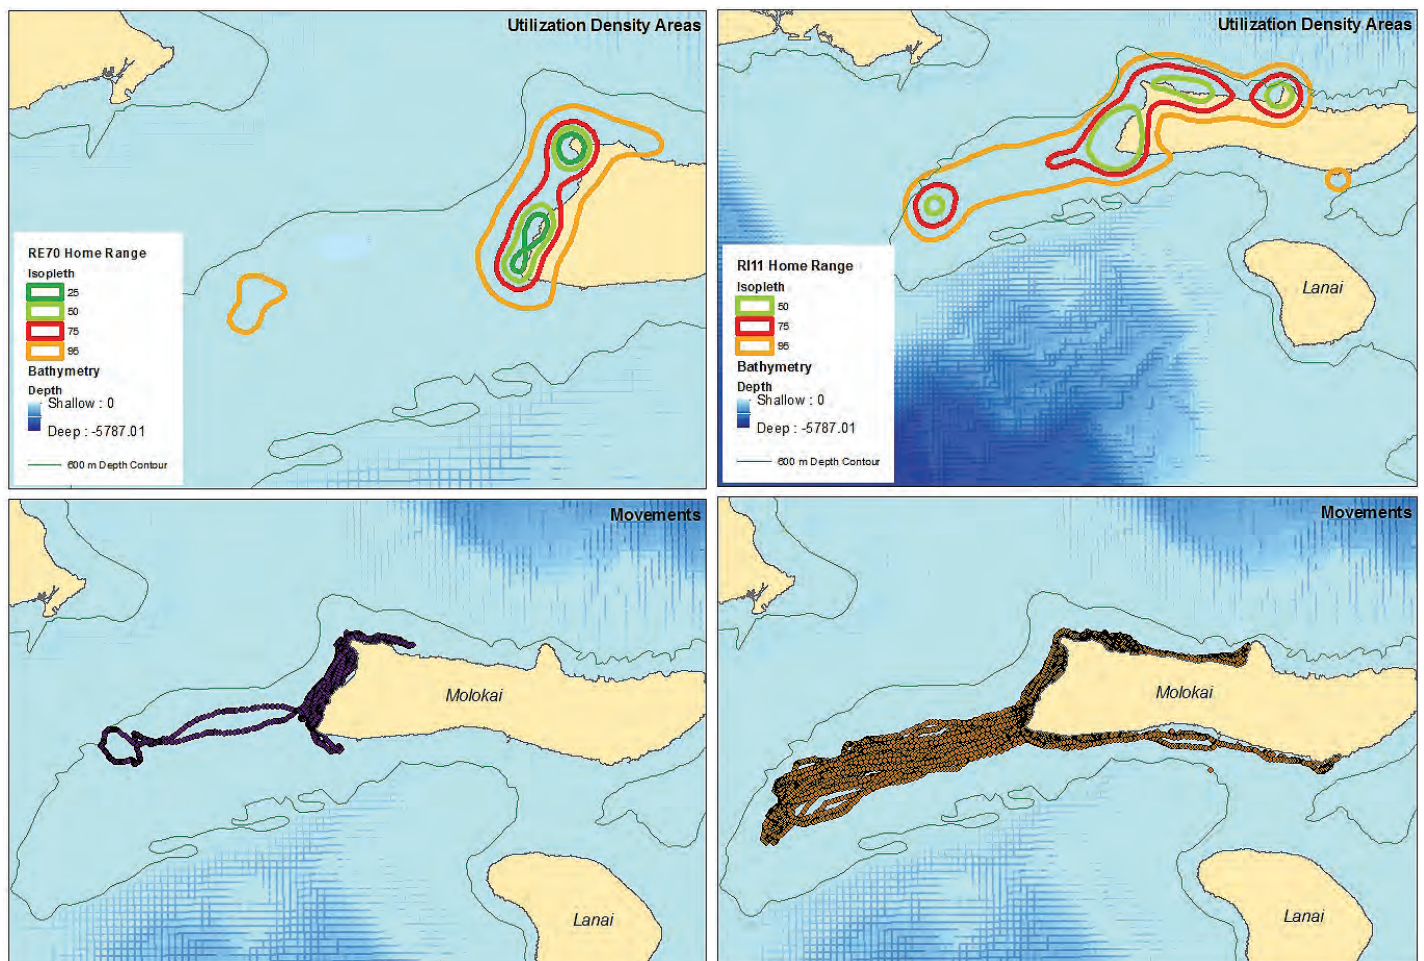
Utilization Density Areas

RE70 Home Range
Isopleth
25
50
75
95
Bathymetry
Depth
Shallow : 0
Deep : -5787.01
600 m Depth Contour

Utilization Density Areas

RI11 Home Range
Isopleth
50
75
95
Bathymetry
Depth
Shallow : 0
Deep : -5787.01
600 m Depth Contour

Lanai

Movements

Molokai

Lanai

Movements

Molokai

Lanai